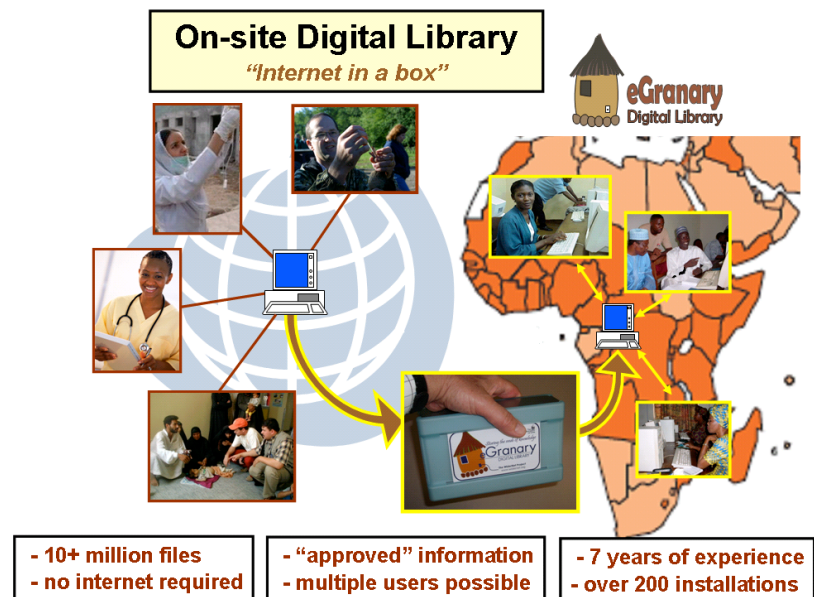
On-site Digital Library

"Internet in a box"

eGranary
Digital Library

Granary
Digital Library

- 10+ million files
- no internet required

- "approved" information
- multiple users possible

- 7 years of experience
- over 200 installations